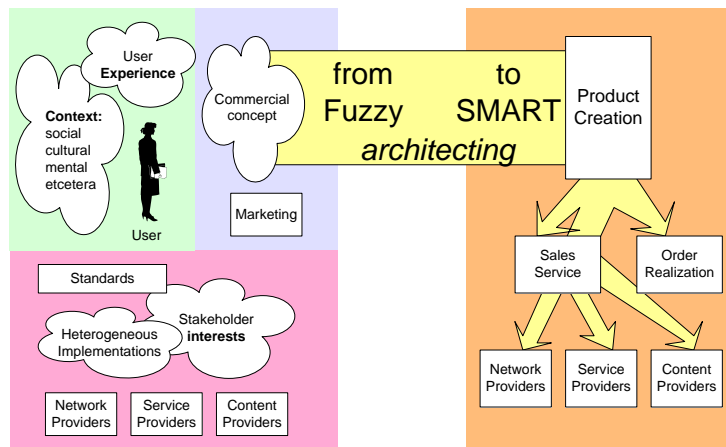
User **Experience**

**Context:** social cultural mental etcetera

User

Commercial concept

Marketing

from to
Fuzzy SMART
*architecting*

Product Creation

Sales Service

Order Realization

Network Providers

Service Providers

Content Providers

Standards

Heterogeneous Implementations

Stakeholder **interests**

Network Providers

Service Providers

Content Providers